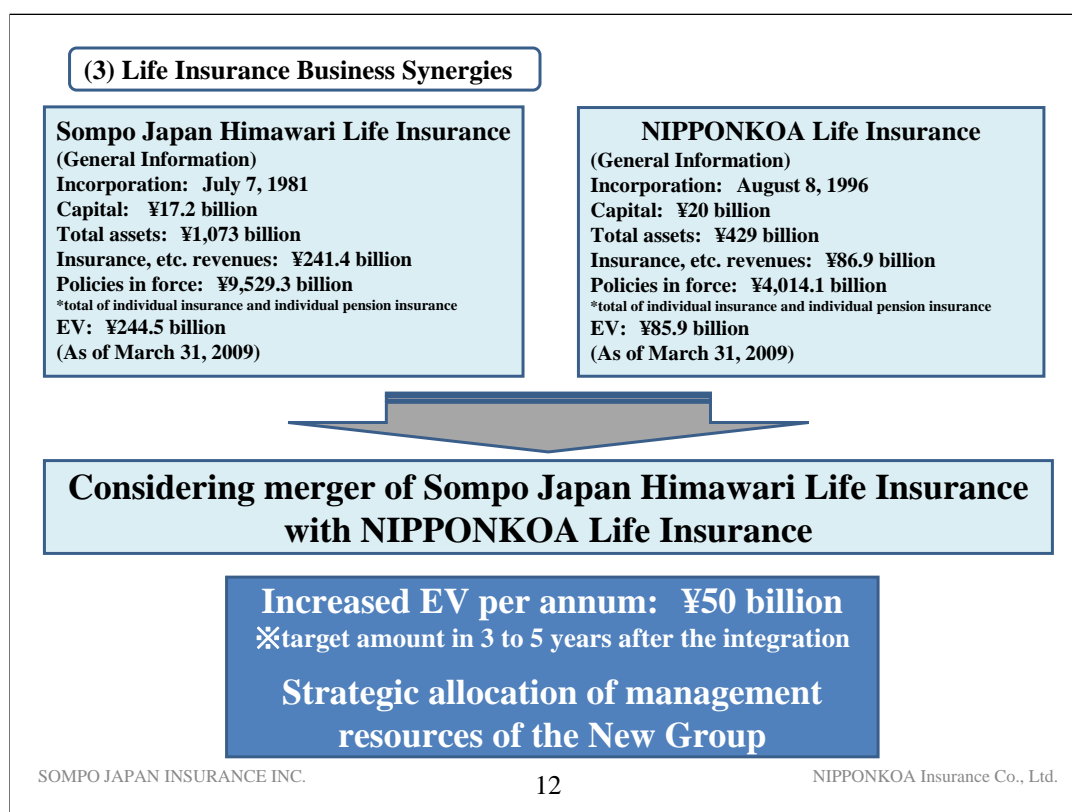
(3) Life Insurance Business Synergies

Sompo Japan Himawari Life Insurance
(General Information)
Incorporation: July 7, 1981
Capital: ¥17.2 billion
Total assets: ¥1,073 billion
Insurance, etc. revenues: ¥241.4 billion
Policies in force: ¥9,529.3 billion
*total of individual insurance and individual pension insurance
EV: ¥244.5 billion
(As of March 31, 2009)

NIPPONKOA Life Insurance
(General Information)
Incorporation: August 8, 1996
Capital: ¥20 billion
Total assets: ¥429 billion
Insurance, etc. revenues: ¥86.9 billion
Policies in force: ¥4,014.1 billion
*total of individual insurance and individual pension insurance
EV: ¥85.9 billion
(As of March 31, 2009)

Considering merger of Sompo Japan Himawari Life Insurance with NIPPONKOA Life Insurance

Increased EV per annum: ¥50 billion
※target amount in 3 to 5 years after the integration

Strategic allocation of management resources of the New Group

SOMPO JAPAN INSURANCE INC.

12

NIPPONKOA Insurance Co., Ltd.